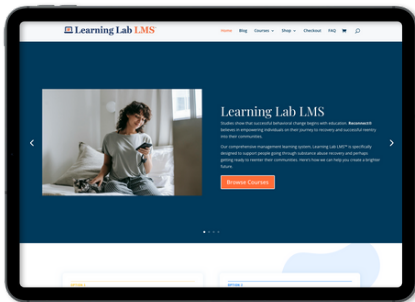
Learning Lab LMS

Home Blog Courses Shop Checkout FAQ

Learning Lab LMS

Studies show that successful behavioral change begins with education. Reconnect® believes in empowering individuals on their journey to recovery and successful reentry into their communities.

Our comprehensive learning management system, Learning Lab LMS™ is specifically designed to support people going through substance abuse recovery and perhaps getting ready to reenter their communities. Here's how we can help you create a brighter future.

Browse Courses